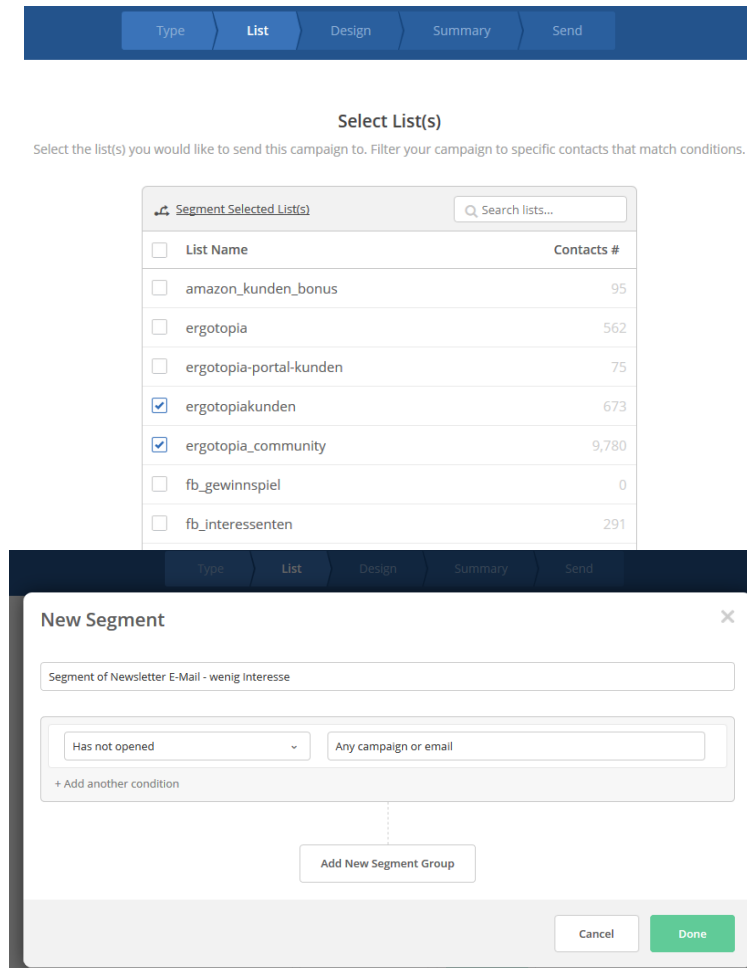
Type List Design Summary Send

Select List(s)

Select the list(s) you would like to send this campaign to. Filter your campaign to specific contacts that match conditions.

Segment Selected List(s)

Search lists...

| | List Name | Contacts # |
|---|---|---|
| ☐ | amazon_kunden_bonus | 95 |
| ☐ | ergotopia | 562 |
| ☐ | ergotopia-portal-kunden | 75 |
| ☑ | ergotopiakunden | 673 |
| ☑ | ergotopia_community | 9,780 |
| ☐ | fb_gewinnspiel | 0 |
| ☐ | fb_interessenten | 291 |

Type List Design Summary Send

New Segment

×

Segment of Newsletter E-Mail - wenig Interesse

Has not opened

Any campaign or email

+ Add another condition

Add New Segment Group

Cancel

Done